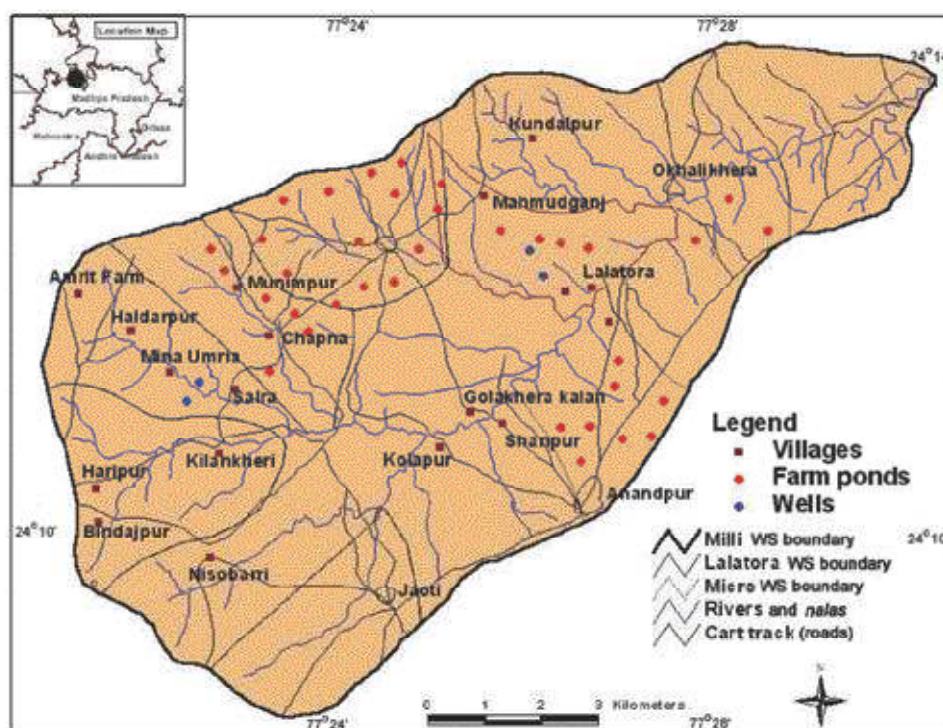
Location Map

Madhya Pradesh
Orissa
Maharashtra
Andhra Pradesh

77°24'
77°28'
24°1
24°10'
24°10

Kundalpur
Okhalikhera
Manmudganj
Amrit Farm
Munimpur
Lalatora
Haldarpur
Chapna
Mina Umria
Salra
Golakhera kalan
Shahpur
Kilankheri
Kolapur
Haripur
Anandpur
Bindajpur
Nisobarri
Jaoti

Legend
Villages
Farm ponds
Wells
Milli WS boundary
Lalatora WS boundary
Micro WS boundary
Rivers and nalas
Cart track (roads)

0 1 2 3 Kilometers
N
77°24'
77°28'